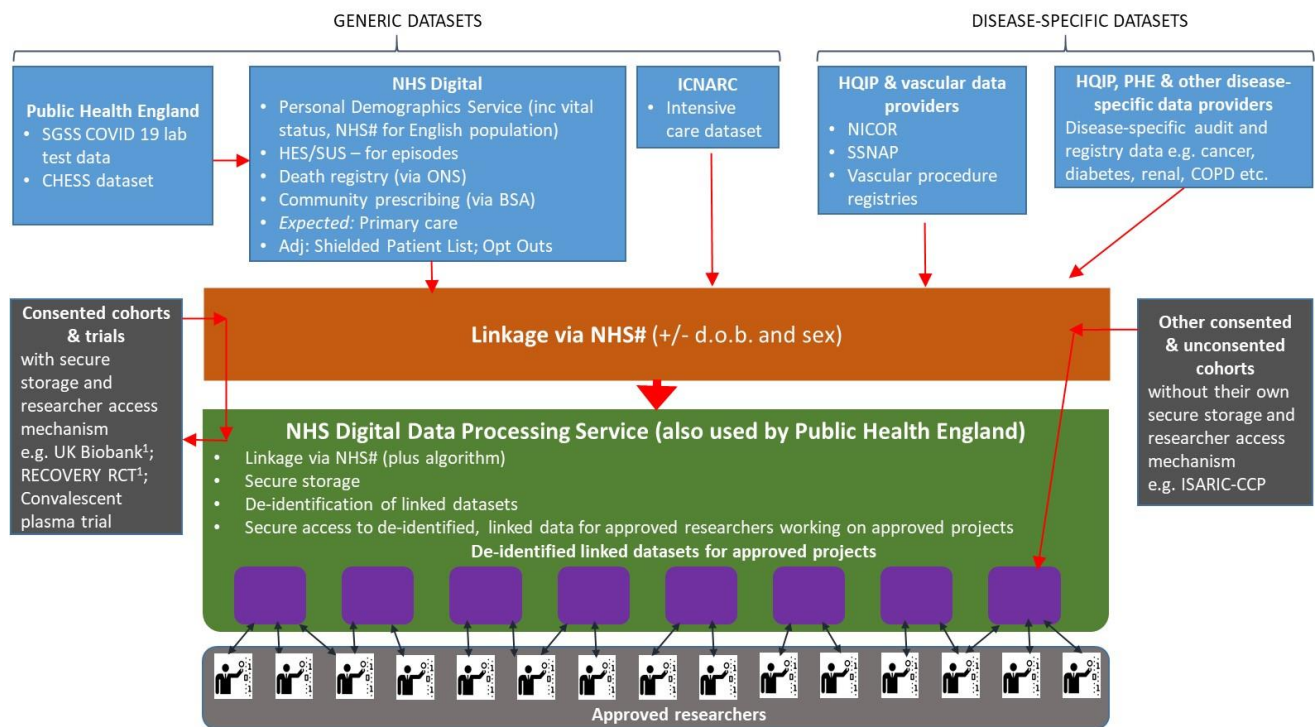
GENERIC DATASETS

DISEASE-SPECIFIC DATASETS

Public Health England
• SGSS COVID 19 lab test data
• CHESS dataset

NHS Digital
• Personal Demographics Service (inc vital status, NHS# for English population)
• HES/SUS – for episodes
• Death registry (via ONS)
• Community prescribing (via BSA)
• *Expected:* Primary care
• Adj: Shielded Patient List; Opt Outs

ICNARC
• Intensive care dataset

HQIP & vascular data providers
• NICOR
• SSNAP
• Vascular procedure registries

HQIP, PHE & other disease-specific data providers
Disease-specific audit and registry data e.g. cancer, diabetes, renal, COPD etc.

Consented cohorts & trials
with secure storage and researcher access mechanism e.g. UK Biobank$^1$; RECOVERY RCT$^1$; Convalescent plasma trial

Linkage via NHS# (+/- d.o.b. and sex)

Other consented & unconsented cohorts
without their own secure storage and researcher access mechanism e.g. ISARIC-CCP

NHS Digital Data Processing Service (also used by Public Health England)
• Linkage via NHS# (plus algorithm)
• Secure storage
• De-identification of linked datasets
• Secure access to de-identified, linked data for approved researchers working on approved projects

De-identified linked datasets for approved projects

Approved researchers